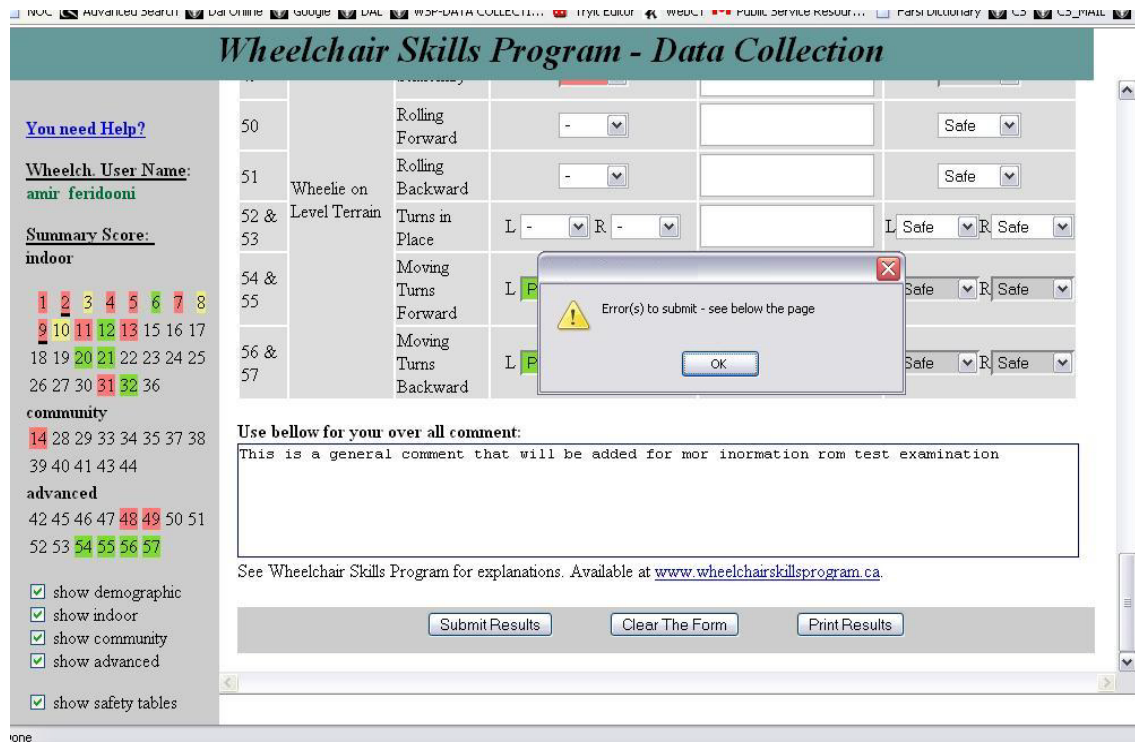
NOC Advanced Search Dal Online Google DAL WSP-DATA COLLECTI... TryIt Editor WebCT Public Service Resour... Farsi Dictionary CS CS_MAIL

Wheelchair Skills Program - Data Collection

You need Help?

Wheelch. User Name: amir feridooni

Summary Score:
indoor
1 2 3 4 5 6 7 8 9 10 11 12 13 15 16 17 18 19 20 21 22 23 24 25 26 27 30 31 32 36
community
14 28 29 33 34 35 37 38 39 40 41 43 44
advanced
42 45 46 47 48 49 50 51 52 53 54 55 56 57

show demographic
show indoor
show community
show advanced

show safety tables

| | | | | | |
|---|---|---|---|---|---|
| 50 | Wheelie on Level Terrain | Rolling Forward | - | | Safe |
| 51 | | Rolling Backward | - | | Safe |
| 52 & 53 | | Turns in Place | L - R - | | L Safe R Safe |
| 54 & 55 | | Moving Turns Forward | L P | | Safe R Safe |
| 56 & 57 | | Moving Turns Backward | L P | | Safe R Safe |

Error(s) to submit - see below the page
OK

Use bellow for your over all comment:
This is a general comment that will be added for mor inormation rom test examination

See Wheelchair Skills Program for explanations. Available at www.wheelchairskillsprogram.ca.

Submit Results Clear The Form Print Results

one